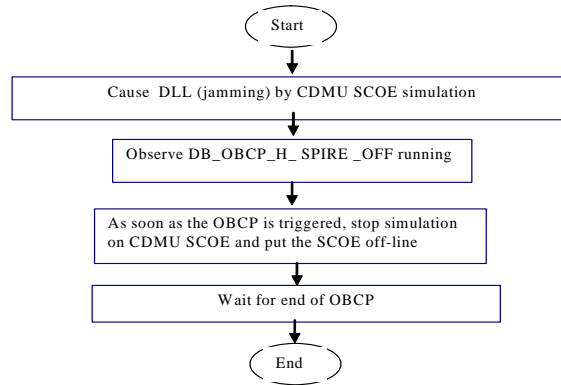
Start

Cause DLL (jamming) by CDMU SCOE simulation

Observe DB_OBCP_H_ SPIRE _OFF running

As soon as the OBCP is triggered, stop simulation on CDMU SCOE and put the SCOE off-line

Wait for end of OBCP

End